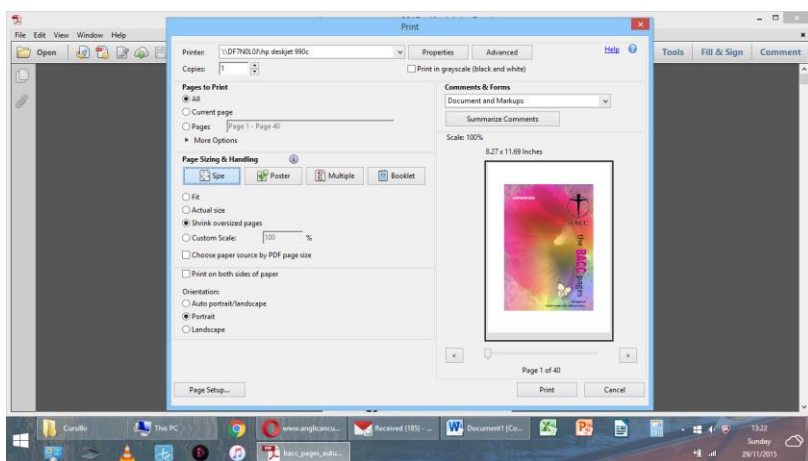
File Edit View Window Help

Open

Tools Fill & Sign Comment

Print

Printer: \\DF7N0L0\hp deskjet 990c

Properties Advanced

Help

Copies: 1

Print in grayscale (black and white)

Pages to Print
All
Current page
Pages Page 1 - Page 40
More Options

Page Sizing & Handling
Size Poster Multiple Booklet

Fit
Actual size
Shrink oversized pages
Custom Scale: 100 %
Choose paper source by PDF page size

Print on both sides of paper

Orientation:
Auto portrait/landscape
Portrait
Landscape

Comments & Forms
Document and Markups
Summarize Comments

Scale: 100%
8.27 x 11.69 Inches

the BACC pages

Page 1 of 40

Page Setup...

Print Cancel

Cursillo This PC www.anglicancu... Received (185) - ... Document1 [Co... bacc_pages_autu...

13:22
Sunday
29/11/2015